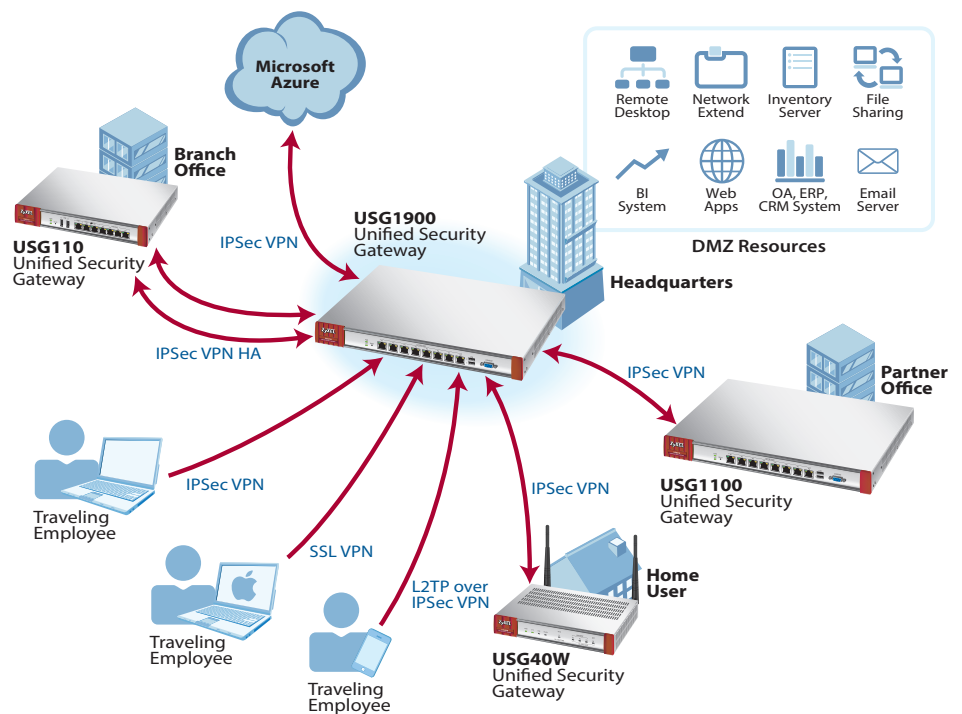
Microsoft Azure

Remote Desktop
Network Extend
Inventory Server
File Sharing
BI System
Web Apps
OA, ERP, CRM System
Email Server
DMZ Resources

Branch Office

USG110
Unified Security Gateway

IPSec VPN

USG1900
Unified Security Gateway

Headquarters

IPSec VPN HA

IPSec VPN

Partner Office

USG1100
Unified Security Gateway

IPSec VPN

Traveling Employee

IPSec VPN

SSL VPN

Traveling Employee

L2TP over IPSec VPN

Traveling Employee

Home User

USG40W
Unified Security Gateway